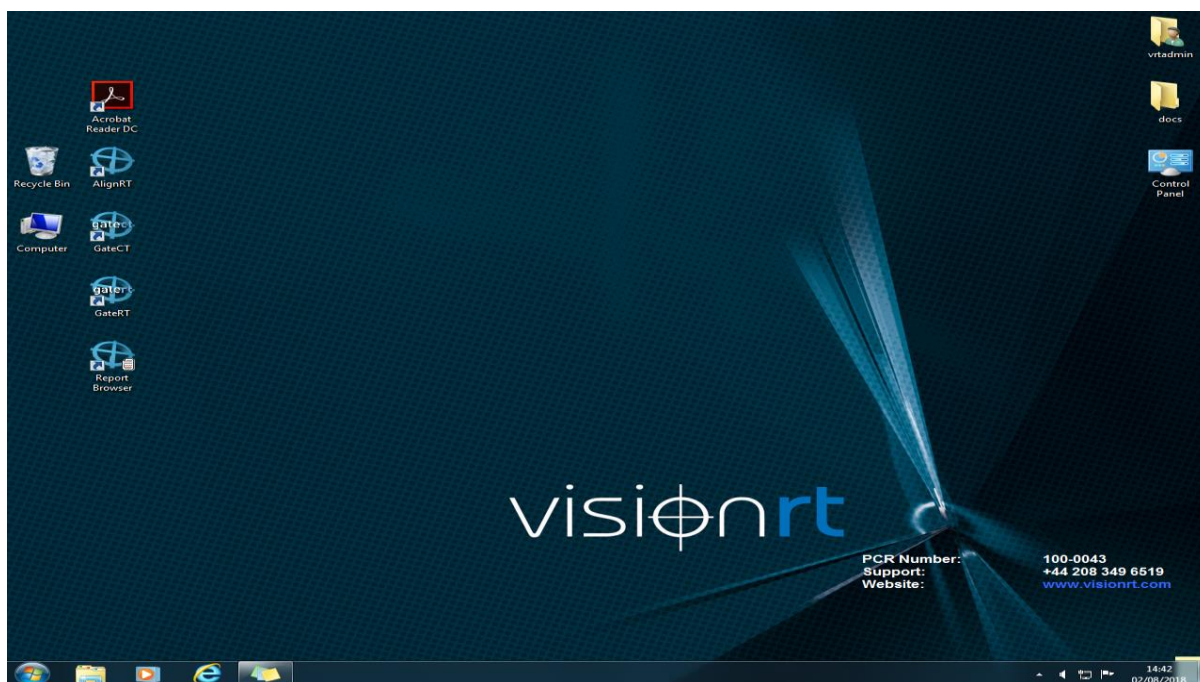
Acrobat Reader DC

Recycle Bin

AlignRT

Computer

gatect
GateCT

gatert
GateRT

Report Browser

vrtadmin

docs

Control Panel

visionrt

| PCR Number: | 100-0043 |
|---|---|
| Support: | +44 208 349 6519 |
| Website: | www.visionrt.com |

14:42
02/08/2018